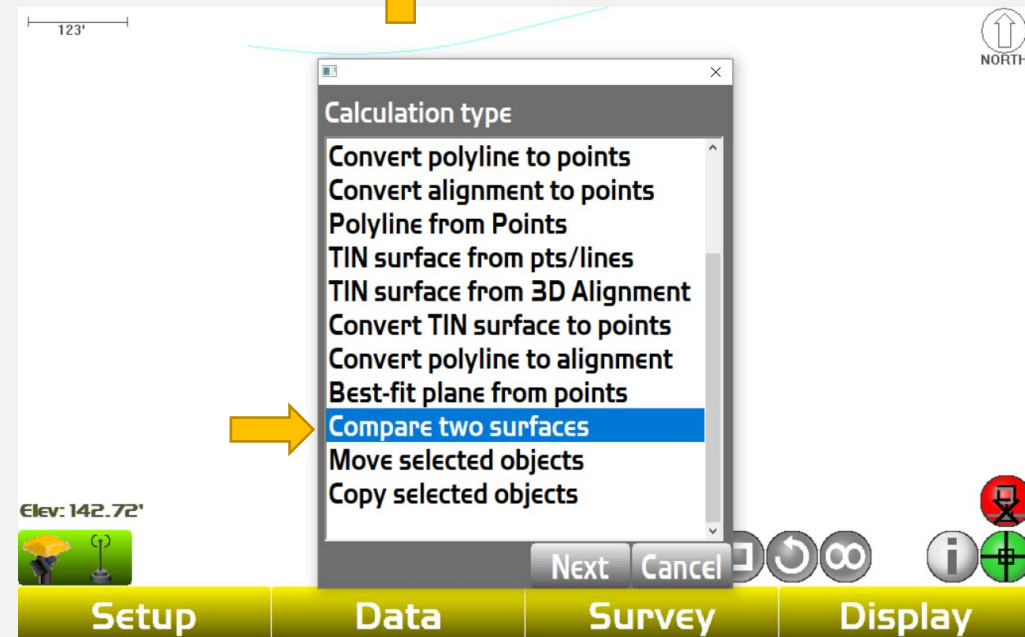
123'

NORTH

Calculation type

Convert polyline to points
Convert alignment to points
Polyline from Points
TIN surface from pts/lines
TIN surface from 3D Alignment
Convert TIN surface to points
Convert polyline to alignment
Best-fit plane from points
Compare two surfaces
Move selected objects
Copy selected objects

Elev: 142.72'

Next Cancel

Setup Data Survey Display